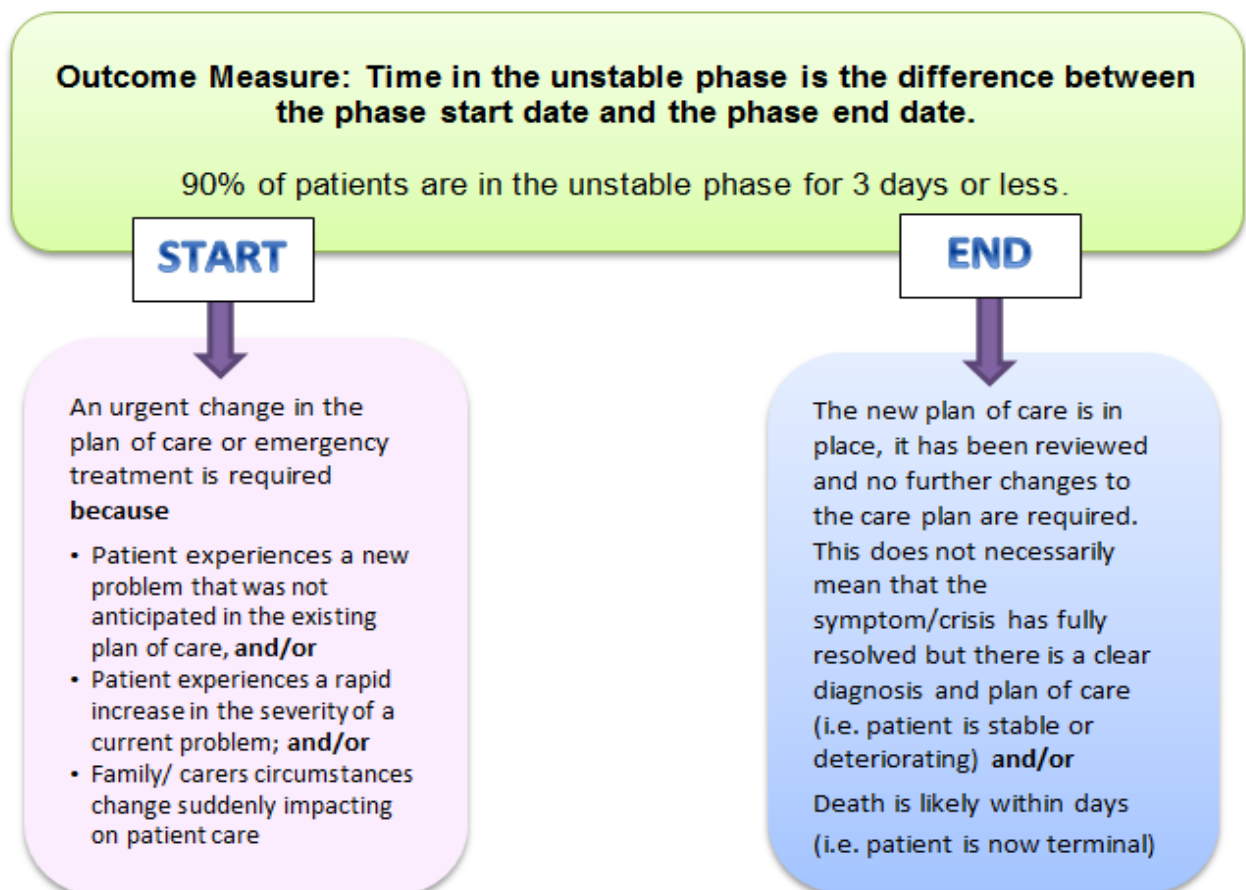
**Outcome Measure: Time in the unstable phase is the difference between the phase start date and the phase end date.**

90% of patients are in the unstable phase for 3 days or less.

START

END

An urgent change in the plan of care or emergency treatment is required **because**

- Patient experiences a new problem that was not anticipated in the existing plan of care, **and/or**
- Patient experiences a rapid increase in the severity of a current problem; **and/or**
- Family/ carers circumstances change suddenly impacting on patient care

The new plan of care is in place, it has been reviewed and no further changes to the care plan are required. This does not necessarily mean that the symptom/crisis has fully resolved but there is a clear diagnosis and plan of care (i.e. patient is stable or deteriorating) **and/or**

Death is likely within days (i.e. patient is now terminal)